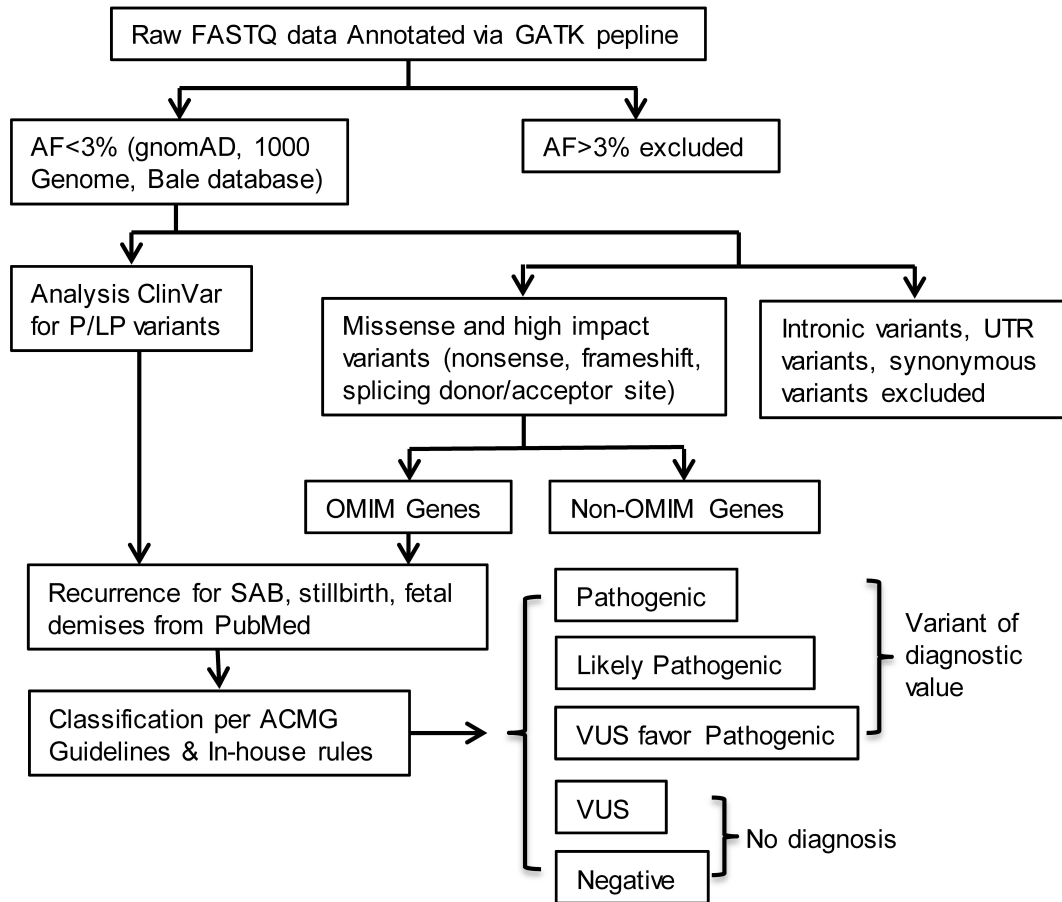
Raw FASTQ data Annotated via GATK pepline

AF<3% (gnomAD, 1000 Genome, Bale database)

AF>3% excluded

Analysis ClinVar for P/LP variants

Missense and high impact variants (nonsense, frameshift, splicing donor/acceptor site)

Intronic variants, UTR variants, synonymous variants excluded

OMIM Genes

Non-OMIM Genes

Recurrence for SAB, stillbirth, fetal demises from PubMed

Classification per ACMG Guidelines & In-house rules

Pathogenic

Likely Pathogenic

VUS favor Pathogenic

Variant of diagnostic value

VUS

Negative

No diagnosis